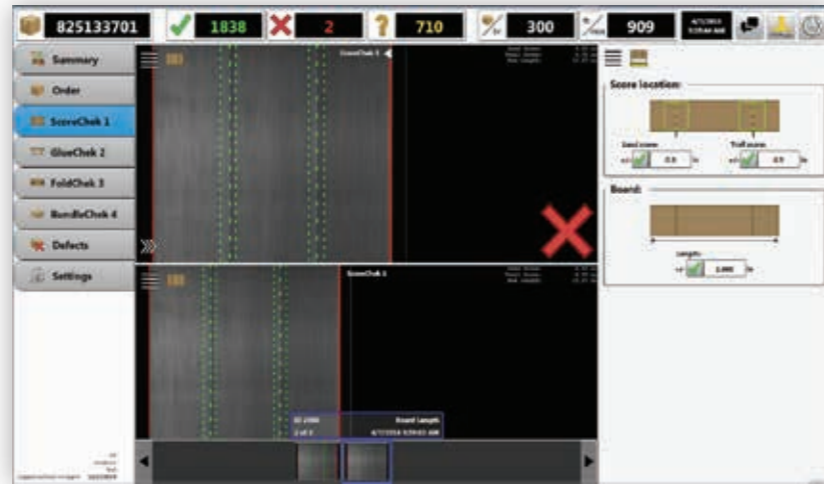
825133701 1838 2 710 300 909

Summary
Order
ScoreChek 1
GlueChek 2
FoldChek 3
BundleChek 4
Defects
Settings

ScoreChek 1

ScoreChek 1

Score location:
Lead score
+/- 0.5 in
Trail score
+/- 0.5 in

Board:
Length
+/- 2.000 in

ID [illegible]
2 of 2
Board Length
4/7/2014 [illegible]